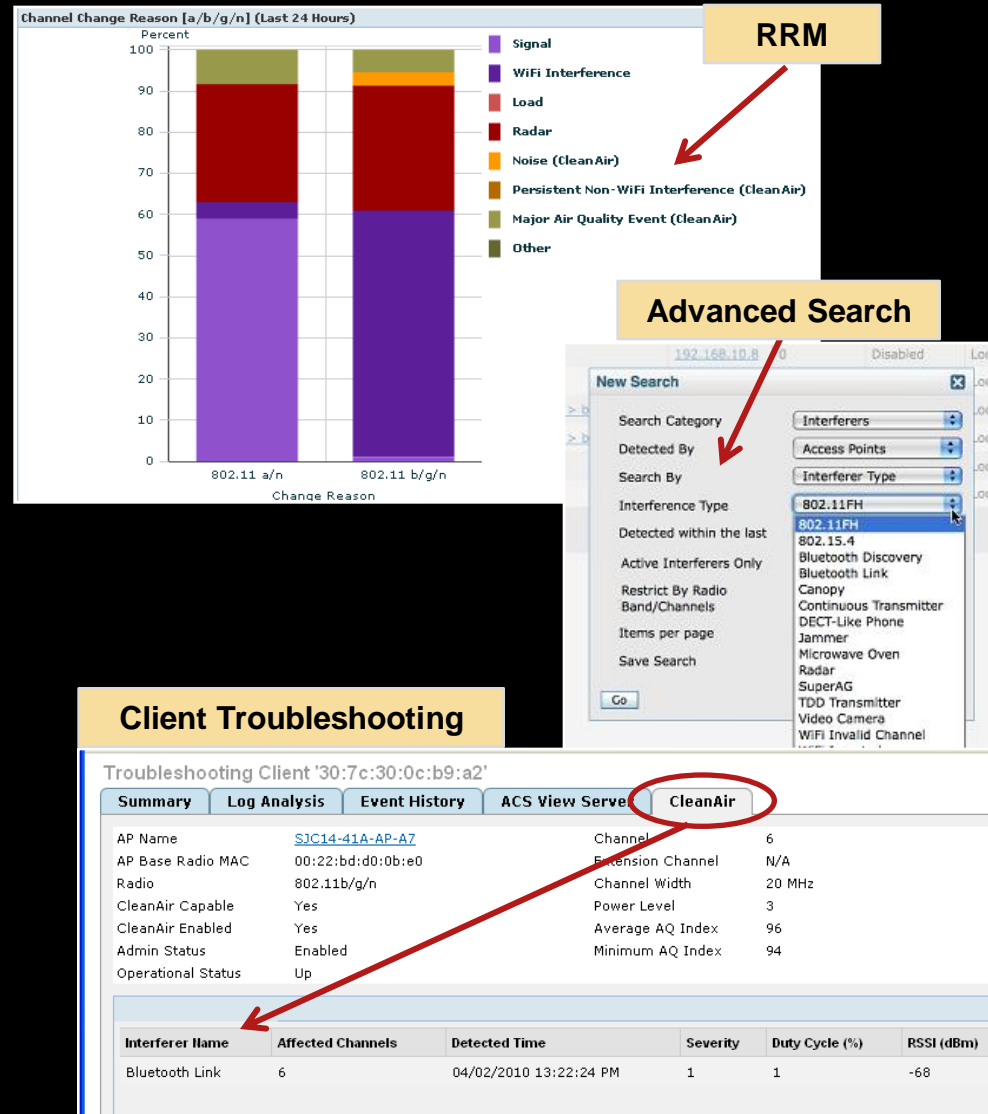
Channel Change Reason [a/b/g/n] (Last 24 Hours)

Percent

100
90
80
70
60
50
40
30
20
10
0

802.11 a/n
802.11 b/g/n

Change Reason

Signal
WiFi Interference
Load
Radar
Noise (CleanAir)
Persistent Non-WiFi Interference (CleanAir)
Major Air Quality Event (CleanAir)
Other

RRM

Advanced Search

192.168.10.8 0 Disabled Lo

New Search

Search Category Interferers
Detected By Access Points
Search By Interferer Type
Interference Type 802.11FH
Detected within the last
Active Interferers Only
Restrict By Radio Band/Channels
Items per page
Save Search

802.11FH
802.15.4
Bluetooth Discovery
Bluetooth Link
Canopy
Continuous Transmitter
DECT-Like Phone
Jammer
Microwave Oven
Radar
SuperAG
TDD Transmitter
Video Camera
WiFi Invalid Channel

Go

Client Troubleshooting

Troubleshooting Client '30:7c:30:0c:b9:a2'

Summary | Log Analysis | Event History | ACS View Server | CleanAir

AP Name SJC14-41A-AP-A7
AP Base Radio MAC 00:22:bd:d0:0b:e0
Radio 802.11b/g/n
CleanAir Capable Yes
CleanAir Enabled Yes
Admin Status Enabled
Operational Status Up

Channel 6
Extension Channel N/A
Channel Width 20 MHz
Power Level 3
Average AQ Index 96
Minimum AQ Index 94

| Interferer Name | Affected Channels | Detected Time | Severity | Duty Cycle (%) | RSSI (dBm) |
|---|---|---|---|---|---|
| Bluetooth Link | 6 | 04/02/2010 13:22:24 PM | 1 | 1 | -68 |